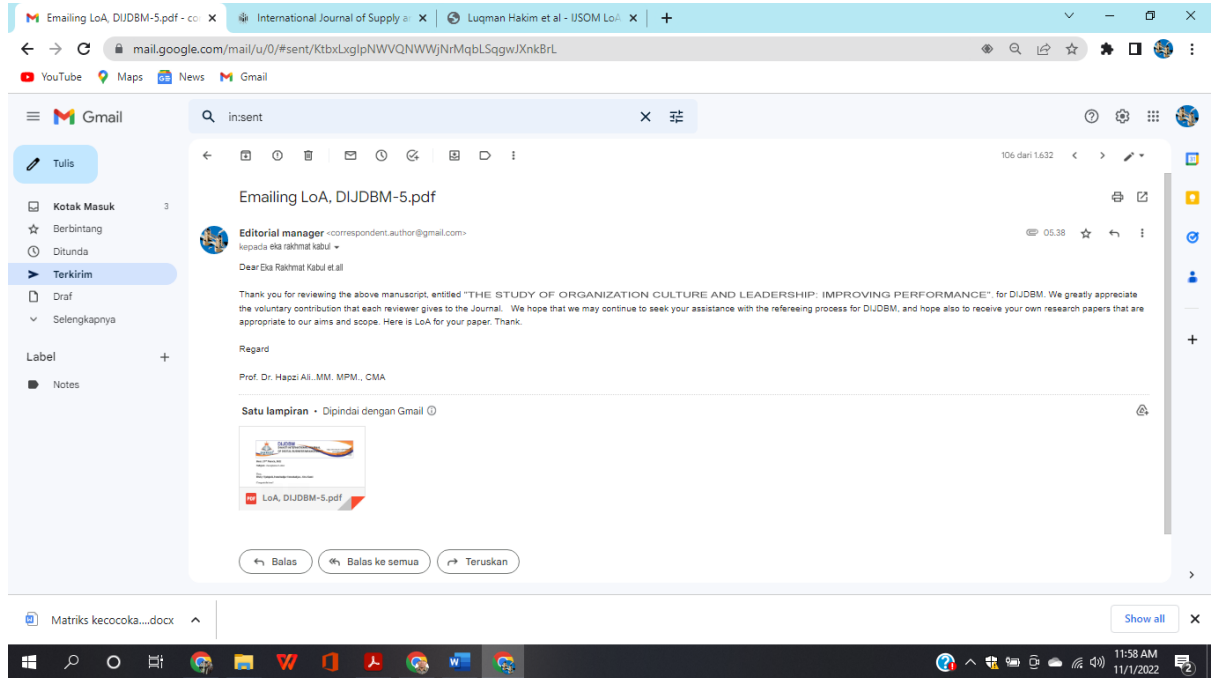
Emailing LoA, DIJDBM-5.pdf - co
International Journal of Supply a
Luqman Hakim et al - IJSOM LoA
mail.google.com/mail/u/0/#sent/KtbxLxglpNWVQNWWjNrMqbLSqgwJXnkBrL
YouTube Maps News Gmail

Gmail
in:sent
Tulis
Kotak Masuk 3
Berbintang
Ditunda
Terkirim
Draf
Selengkapnya
Label +
Notes

106 dari 1.632

Emailing LoA, DIJDBM-5.pdf

Editorial manager <correspondent.author@gmail.com>
kepada eka rakhmat kabul
05.38

Dear Eka Rakhmat Kabul et.all

Thank you for reviewing the above manuscript, entitled "THE STUDY OF ORGANIZATION CULTURE AND LEADERSHIP: IMPROVING PERFORMANCE". for DIJDBM. We greatly appreciate the voluntary contribution that each reviewer gives to the Journal. We hope that we may continue to seek your assistance with the refereeing process for DIJDBM, and hope also to receive your own research papers that are appropriate to our aims and scope. Here is LoA for your paper. Thank.

Regard

Prof. Dr. Hapzi Ali..MM. MPM., CMA

Satu lampiran • Dipindai dengan Gmail

LoA, DIJDBM-5.pdf

Balas
Balas ke semua
Teruskan

Matriks kecocoka....docx
Show all
11:58 AM
11/1/2022